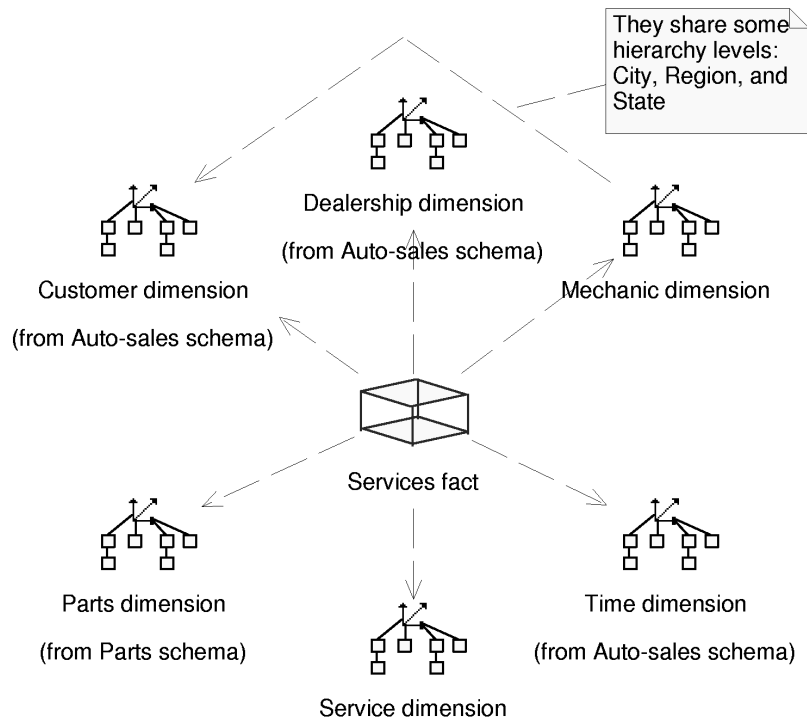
They share some hierarchy levels: City, Region, and State

Dealership dimension

(from Auto-sales schema)

Customer dimension

(from Auto-sales schema)

Mechanic dimension

Services fact

Parts dimension

(from Parts schema)

Time dimension

(from Auto-sales schema)

Service dimension